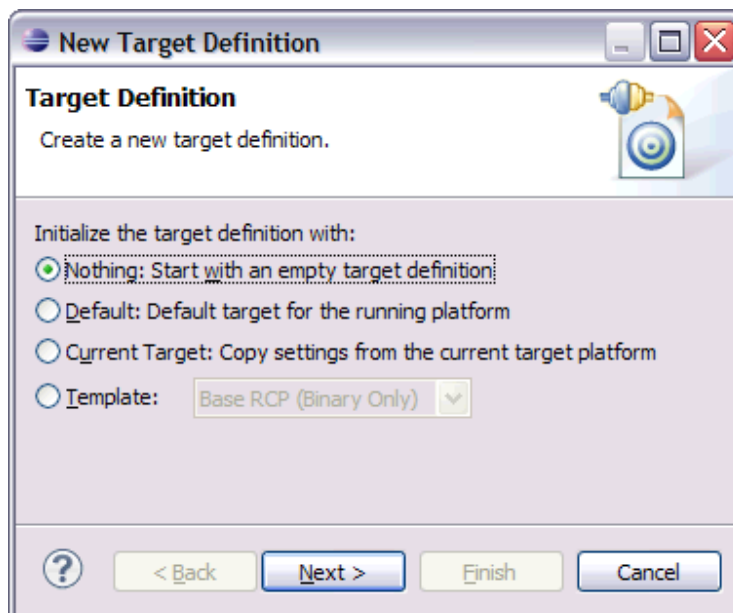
New Target Definition

Target Definition

Create a new target definition.

Initialize the target definition with:

Nothing: Start with an empty target definition

Default: Default target for the running platform

Current Target: Copy settings from the current target platform

Template: Base RCP (Binary Only)

?

< Back

Next >

Finish

Cancel